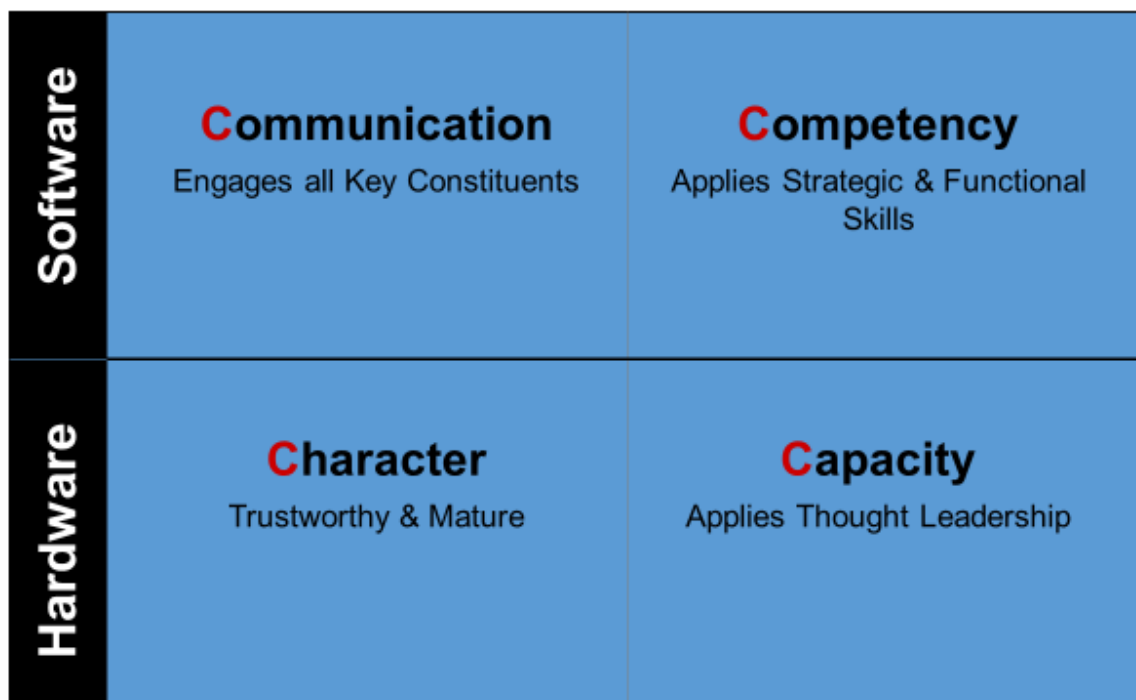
| | | |
|---|---|---|
| Software | **Communication** Engages all Key Constituents | **Competency** Applies Strategic & Functional Skills |
| Hardware | **Character** Trustworthy & Mature | **Capacity** Applies Thought Leadership |